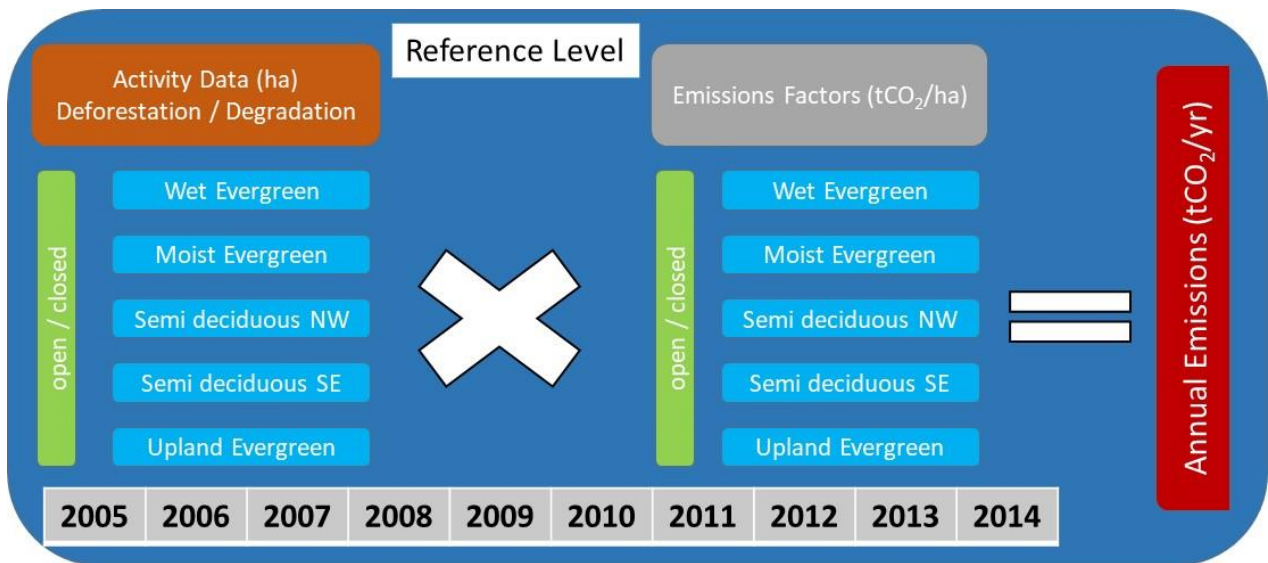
Reference Level

Activity Data (ha)
Deforestation / Degradation

open / closed

Wet Evergreen

Moist Evergreen

Semi deciduous NW

Semi deciduous SE

Upland Evergreen

Emissions Factors ($tCO_2$/ha)

open / closed

Wet Evergreen

Moist Evergreen

Semi deciduous NW

Semi deciduous SE

Upland Evergreen

Annual Emissions ($tCO_2$/yr)

| 2005 | 2006 | 2007 | 2008 | 2009 | 2010 | 2011 | 2012 | 2013 | 2014 |
|---|---|---|---|---|---|---|---|---|---|